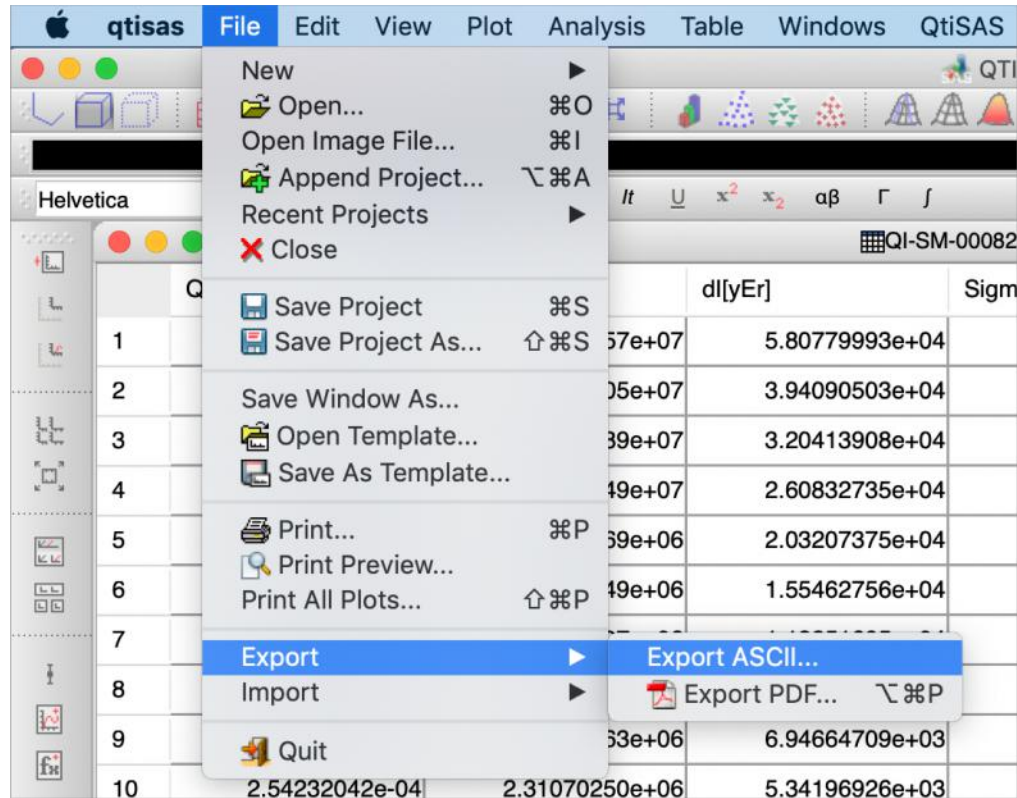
qtisas File Edit View Plot Analysis Table Windows QtiSAS

QTI

Helvetica

It U $x^2$ $x_2$ αβ Γ ∫

QI-SM-00082

New ▶
Open... ⌘O
Open Image File... ⌘I
Append Project... ⌥⌘A
Recent Projects ▶
Close

Save Project ⌘S
Save Project As... ⇧⌘S

Save Window As...
Open Template...
Save As Template...

Print... ⌘P
Print Preview...
Print All Plots... ⇧⌘P

Export ▶
Import ▶

Quit

Export ASCII...
Export PDF... ⌥⌘P

| | Q | | dI[yEr] | Sigm |
|---|---|---|---|---|
| 1 | | 57e+07 | 5.80779993e+04 | |
| 2 | | )5e+07 | 3.94090503e+04 | |
| 3 | | 39e+07 | 3.20413908e+04 | |
| 4 | | 49e+07 | 2.60832735e+04 | |
| 5 | | 59e+06 | 2.03207375e+04 | |
| 6 | | 49e+06 | 1.55462756e+04 | |
| 7 | | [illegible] | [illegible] | |
| 8 | | | | |
| 9 | | 63e+06 | 6.94664709e+03 | |
| 10 | 2.54232042e-04 | 2.31070250e+06 | 5.34196926e+03 | |